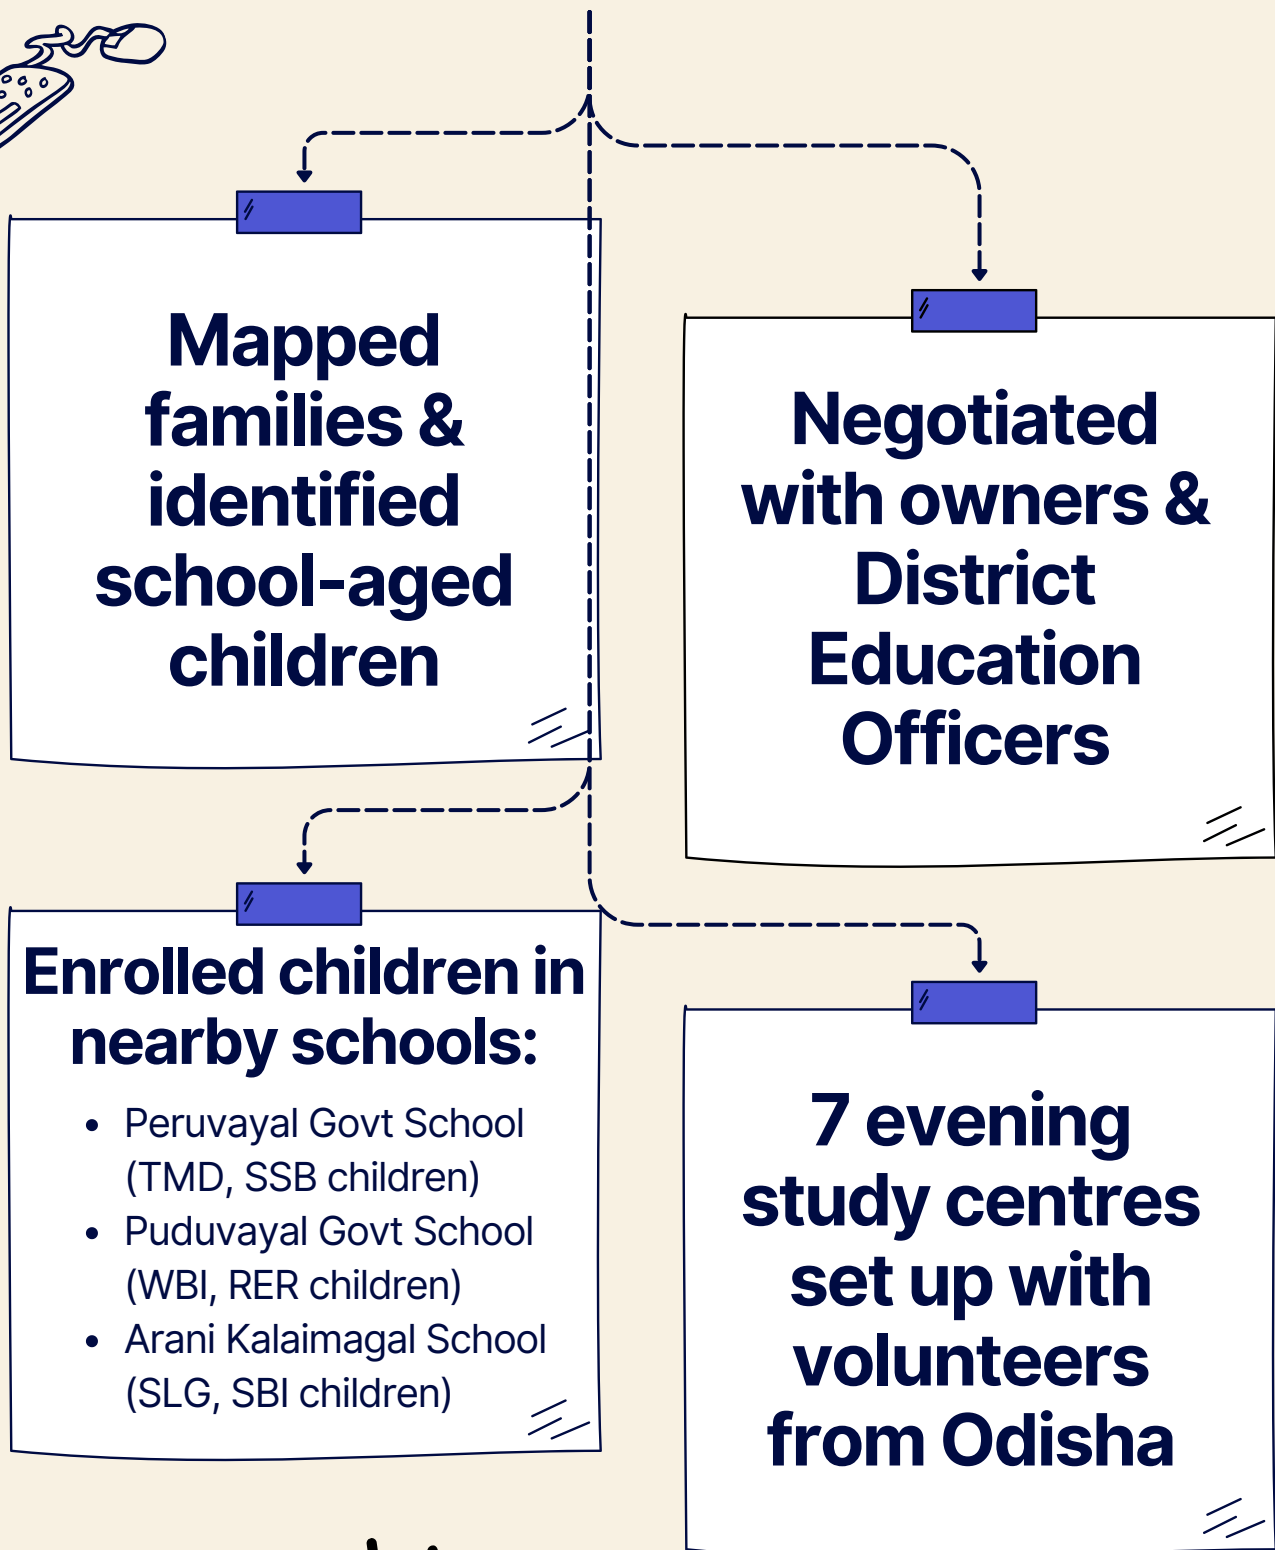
Mapped families & identified school-aged children

Negotiated with owners & District Education Officers

Enrolled children in nearby schools:

- Peruvayal Govt School (TMD, SSB children)
- Puduvayal Govt School (WBI, RER children)
- Arani Kalaimagal School (SLG, SBI children)

7 evening study centres set up with volunteers from Odisha